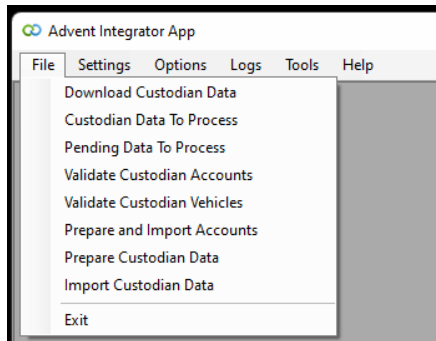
Advent Integrator App

File Settings Options Logs Tools Help

Download Custodian Data
Custodian Data To Process
Pending Data To Process
Validate Custodian Accounts
Validate Custodian Vehicles
Prepare and Import Accounts
Prepare Custodian Data
Import Custodian Data
Exit